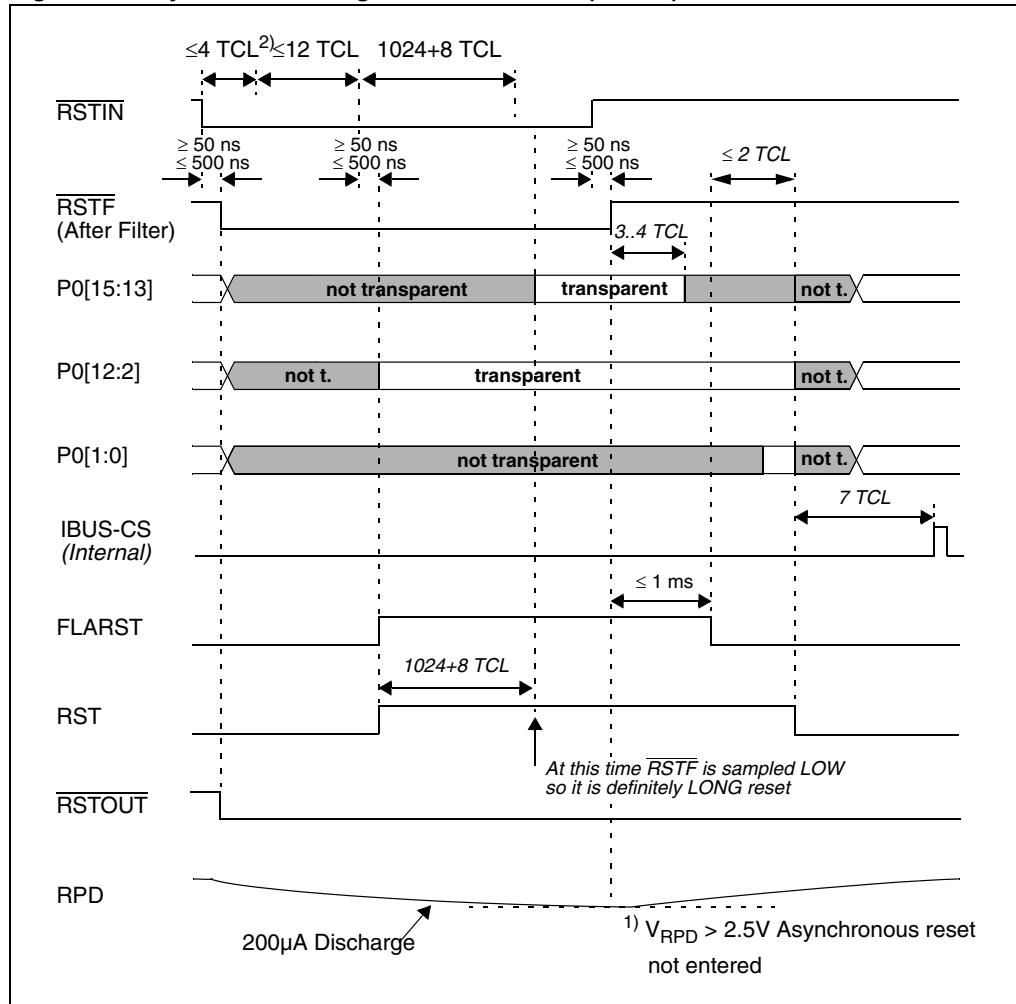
$\leq$4 TCL$^{2)}$$\leq$12 TCL 1024+8 TCL

$\overline{RSTIN}$

$\geq$ 50 ns
$\leq$ 500 ns

$\geq$ 50 ns
$\leq$ 500 ns

$\geq$ 50 ns
$\leq$ 500 ns

$\leq$ 2 TCL

$\overline{RSTF}$
(After Filter)

3..4 TCL

P0[15:13]
not transparent
transparent
not t.

P0[12:2]
not t.
transparent
not t.

P0[1:0]
not transparent
not t.

7 TCL

IBUS-CS
(Internal)

$\leq$ 1 ms

FLARST

1024+8 TCL

RST

At this time $\overline{RSTF}$ is sampled LOW so it is definitely LONG reset

$\overline{RSTOUT}$

RPD

200µA Discharge

$^{1)}$ $V_{RPD}$ > 2.5V Asynchronous reset not entered